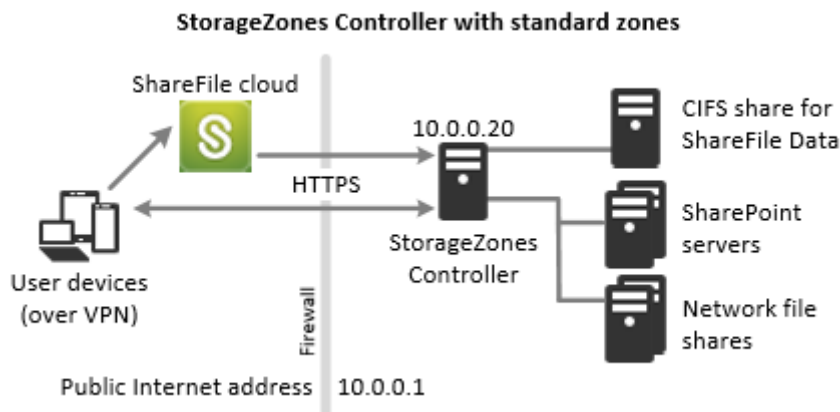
StorageZones Controller with standard zones

ShareFile cloud

10.0.0.20

CIFS share for ShareFile Data

HTTPS

SharePoint servers

StorageZones Controller

User devices (over VPN)

Firewall

Network file shares

Public Internet address 10.0.0.1